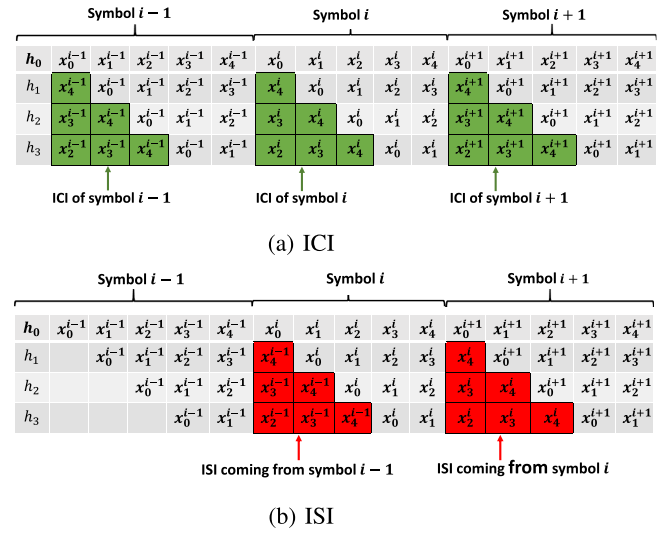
Symbol $i-1$ | Symbol $i$ | Symbol $i+1$

| $h_0$ | $x_0^{i-1}$ | $x_1^{i-1}$ | $x_2^{i-1}$ | $x_3^{i-1}$ | $x_4^{i-1}$ | $x_0^{i}$ | $x_1^{i}$ | $x_2^{i}$ | $x_3^{i}$ | $x_4^{i}$ | $x_0^{i+1}$ | $x_1^{i+1}$ | $x_2^{i+1}$ | $x_3^{i+1}$ | $x_4^{i+1}$ |
|---|---|---|---|---|---|---|---|---|---|---|---|---|---|---|---|
| $h_1$ | $x_4^{i-1}$ | $x_0^{i-1}$ | $x_1^{i-1}$ | $x_2^{i-1}$ | $x_3^{i-1}$ | $x_4^{i}$ | $x_0^{i}$ | $x_1^{i}$ | $x_2^{i}$ | $x_3^{i}$ | $x_4^{i+1}$ | $x_0^{i+1}$ | $x_1^{i+1}$ | $x_2^{i+1}$ | $x_3^{i+1}$ |
| $h_2$ | $x_3^{i-1}$ | $x_4^{i-1}$ | $x_0^{i-1}$ | $x_1^{i-1}$ | $x_2^{i-1}$ | $x_3^{i}$ | $x_4^{i}$ | $x_0^{i}$ | $x_1^{i}$ | $x_2^{i}$ | $x_3^{i+1}$ | $x_4^{i+1}$ | $x_0^{i+1}$ | $x_1^{i+1}$ | $x_2^{i+1}$ |
| $h_3$ | $x_2^{i-1}$ | $x_3^{i-1}$ | $x_4^{i-1}$ | $x_0^{i-1}$ | $x_1^{i-1}$ | $x_2^{i}$ | $x_3^{i}$ | $x_4^{i}$ | $x_0^{i}$ | $x_1^{i}$ | $x_2^{i+1}$ | $x_3^{i+1}$ | $x_4^{i+1}$ | $x_0^{i+1}$ | $x_1^{i+1}$ |

ICI of symbol $i-1$
ICI of symbol $i$
ICI of symbol $i+1$

(a) ICI

Symbol $i-1$ | Symbol $i$ | Symbol $i+1$

| $h_0$ | $x_0^{i-1}$ | $x_1^{i-1}$ | $x_2^{i-1}$ | $x_3^{i-1}$ | $x_4^{i-1}$ | $x_0^{i}$ | $x_1^{i}$ | $x_2^{i}$ | $x_3^{i}$ | $x_4^{i}$ | $x_0^{i+1}$ | $x_1^{i+1}$ | $x_2^{i+1}$ | $x_3^{i+1}$ | $x_4^{i+1}$ |
|---|---|---|---|---|---|---|---|---|---|---|---|---|---|---|---|
| $h_1$ | | $x_0^{i-1}$ | $x_1^{i-1}$ | $x_2^{i-1}$ | $x_3^{i-1}$ | $x_4^{i-1}$ | $x_0^{i}$ | $x_1^{i}$ | $x_2^{i}$ | $x_3^{i}$ | $x_4^{i}$ | $x_0^{i+1}$ | $x_1^{i+1}$ | $x_2^{i+1}$ | $x_3^{i+1}$ |
| $h_2$ | | | $x_0^{i-1}$ | $x_1^{i-1}$ | $x_2^{i-1}$ | $x_3^{i-1}$ | $x_4^{i-1}$ | $x_0^{i}$ | $x_1^{i}$ | $x_2^{i}$ | $x_3^{i}$ | $x_4^{i}$ | $x_0^{i+1}$ | $x_1^{i+1}$ | $x_2^{i+1}$ |
| $h_3$ | | | | $x_0^{i-1}$ | $x_1^{i-1}$ | $x_2^{i-1}$ | $x_3^{i-1}$ | $x_4^{i-1}$ | $x_0^{i}$ | $x_1^{i}$ | $x_2^{i}$ | $x_3^{i}$ | $x_4^{i}$ | $x_0^{i+1}$ | $x_1^{i+1}$ |

ISI coming from symbol $i-1$
ISI coming from symbol $i$

(b) ISI